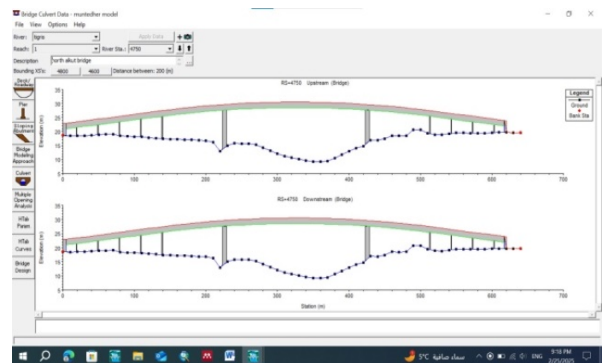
Bridge Culvert Data - muntadher model
File View Options Help
River: Tigris
Apply Data
Reach: 1
River Sta.: 4750
Description: North alkut bridge
Bounding XS's: 4800 4600 Distance between: 200 (m)
Deck/Roadway
Pier
Sloping Abutment
Bridge Modeling Approach
Culvert
Multiple Opening Analysis
HTab Param.
HTab Curves
Bridge Design
RS=4750 Upstream (Bridge)
Legend
Ground
Bank Sta
Elevation (m)
35
30
25
20
15
10
5
0
100
200
300
400
500
600
700
RS=4750 Downstream (Bridge)
Elevation (m)
35
30
25
20
15
10
5
0
100
200
300
400
500
600
700
Station (m)
5°C سماء صافية
ENG
9:18 PM
2/21/2023